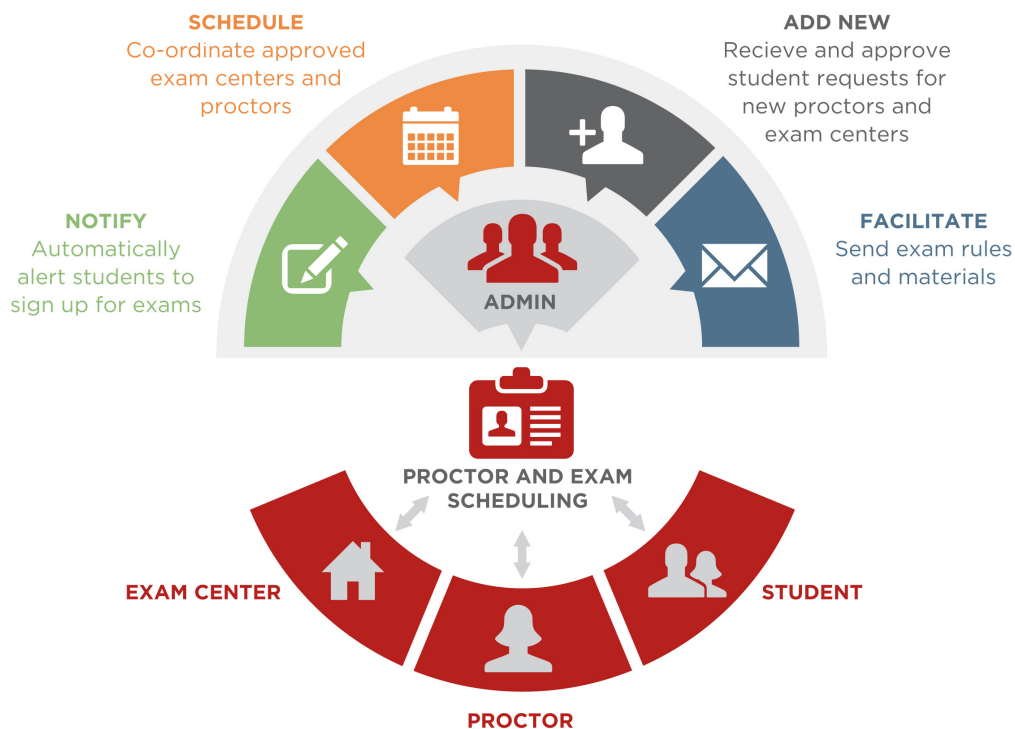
SCHEDULE
Co-ordinate approved exam centers and proctors

ADD NEW
Recieve and approve student requests for new proctors and exam centers

NOTIFY
Automatically alert students to sign up for exams

FACILITATE
Send exam rules and materials

ADMIN

PROCTOR AND EXAM SCHEDULING

EXAM CENTER

STUDENT

PROCTOR